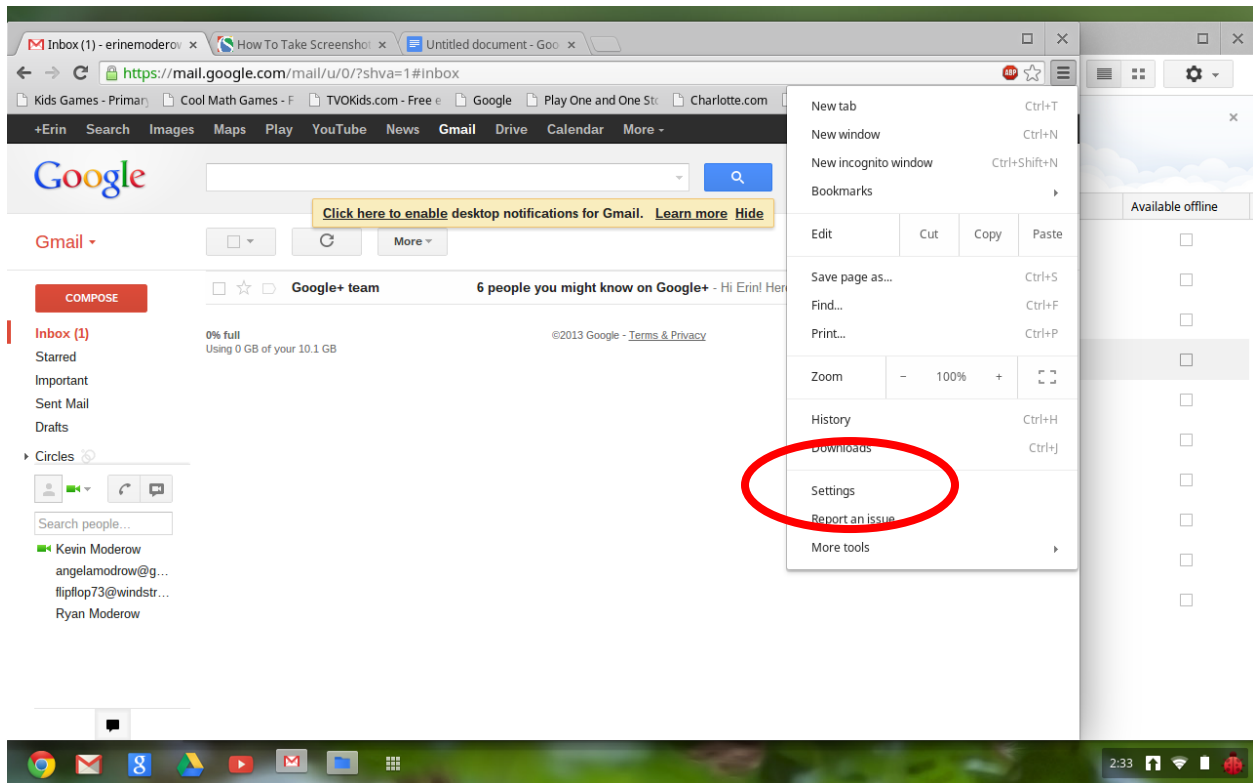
Inbox (1) - erinemoderov ×
How To Take Screenshot ×
Untitled document - Goo ×

https://mail.google.com/mail/u/0/?shva=1#inbox

Kids Games - Primary
Cool Math Games - F
TVOKids.com - Free e
Google
Play One and One Stc
Charlotte.com

+Erin Search Images Maps Play YouTube News Gmail Drive Calendar More

Google

Click here to enable desktop notifications for Gmail. Learn more Hide

Gmail

More

COMPOSE

Google+ team
6 people you might know on Google+ - Hi Erin! Here

Inbox (1)
Starred
Important
Sent Mail
Drafts
Circles

0% full
Using 0 GB of your 10.1 GB

©2013 Google - Terms & Privacy

Search people...
Kevin Moderow
angelamodrow@g...
flipflop73@windstr...
Ryan Moderow

New tab Ctrl+T
New window Ctrl+N
New incognito window Ctrl+Shift+N
Bookmarks
Edit Cut Copy Paste
Save page as... Ctrl+S
Find... Ctrl+F
Print... Ctrl+P
Zoom − 100% +
History Ctrl+H
Downloads Ctrl+J
Settings
Report an issue
More tools

Available offline

2:33